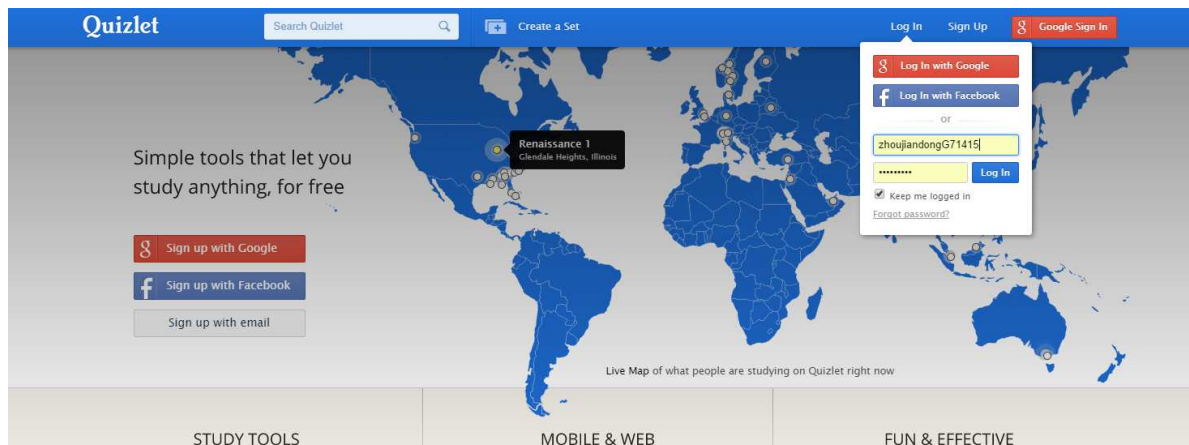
Quizlet

Search Quizlet

Create a Set

Log In

Sign Up

Google Sign In

Log In with Google

Log In with Facebook

or

zhoujiandongG71415

••••••••••

Log In

Keep me logged in

Forgot password?

Renaissance 1
Glendale Heights, Illinois

Simple tools that let you study anything, for free

Sign up with Google

Sign up with Facebook

Sign up with email

Live Map of what people are studying on Quizlet right now

STUDY TOOLS

MOBILE & WEB

FUN & EFFECTIVE